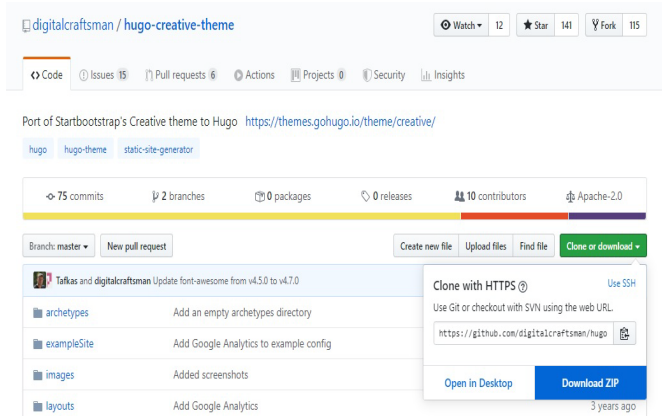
digitalcraftsman / hugo-creative-theme

Watch ▾ 12 Star 141 Fork 115

<> Code Issues 15 Pull requests 6 Actions Projects 0 Security Insights

Port of Startbootstrap's Creative theme to Hugo https://themes.gohugo.io/theme/creative/

hugo hugo-theme static-site-generator

75 commits 2 branches 0 packages 0 releases 10 contributors Apache-2.0

Branch: master ▾ New pull request Create new file Upload files Find file Clone or download ▾

Tafkas and digitalcraftsman Update font-awesome from v4.5.0 to v4.7.0

| | |
|---|---|
| archetypes | Add an empty archetypes directory |
| exampleSite | Add Google Analytics to example config |
| images | Added screenshots |
| layouts | Add Google Analytics |

Clone with HTTPS Use SSH

Use Git or checkout with SVN using the web URL.

https://github.com/digitalcraftsman/hugo

Open in Desktop Download ZIP

3 years ago